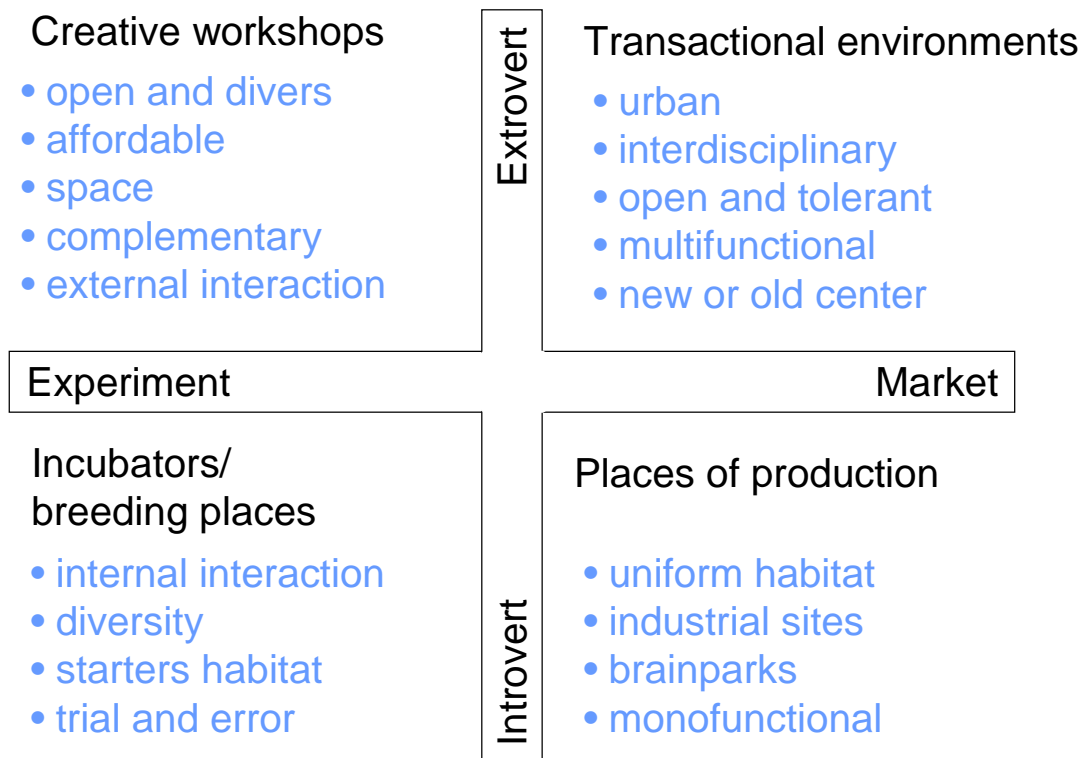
Creative workshops
• open and divers
• affordable
• space
• complementary
• external interaction

Extrovert

Transactional environments
• urban
• interdisciplinary
• open and tolerant
• multifunctional
• new or old center

Experiment

Market

Incubators/ breeding places
• internal interaction
• diversity
• starters habitat
• trial and error

Introvert

Places of production
• uniform habitat
• industrial sites
• brainparks
• monofunctional